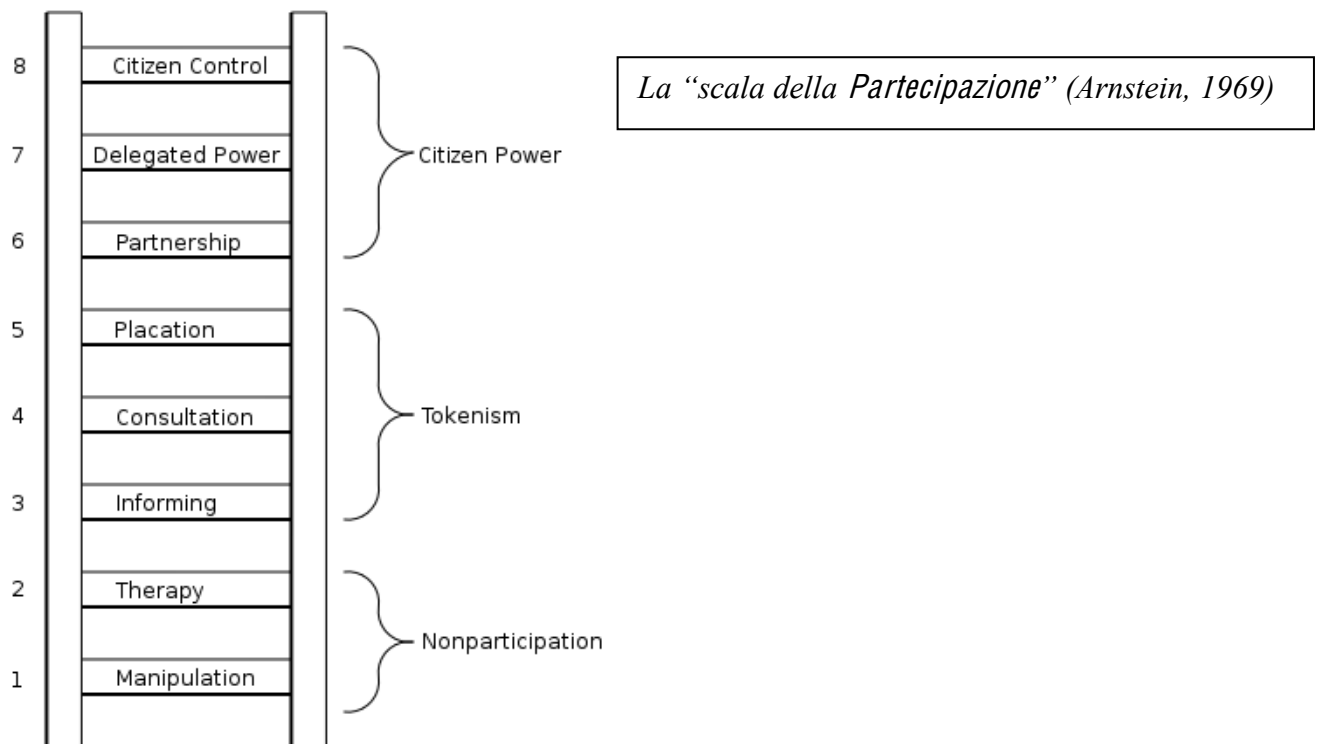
8 Citizen Control
7 Delegated Power
6 Partnership
Citizen Power
5 Placation
4 Consultation
3 Informing
Tokenism
2 Therapy
1 Manipulation
Nonparticipation

La “scala della Partecipazione” (Arnstein, 1969)